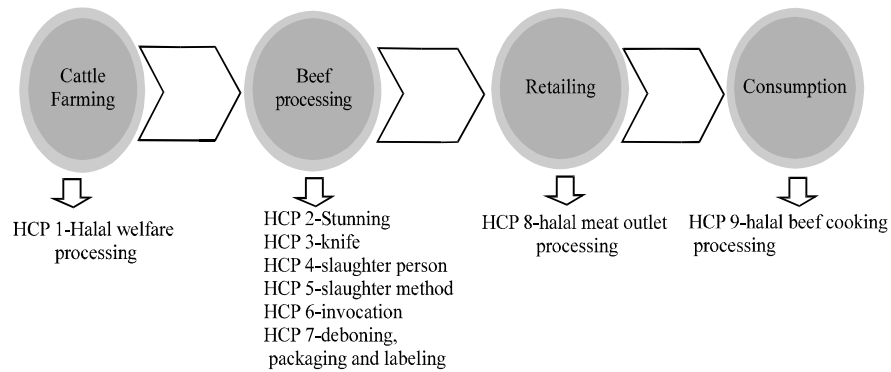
Cattle Farming

Beef processing

Retailing

Consumption

HCP 1-Halal welfare processing

HCP 2-Stunning
HCP 3-knife
HCP 4-slaughter person
HCP 5-slaughter method
HCP 6-invocation
HCP 7-deboning, packaging and labeling

HCP 8-halal meat outlet processing

HCP 9-halal beef cooking processing